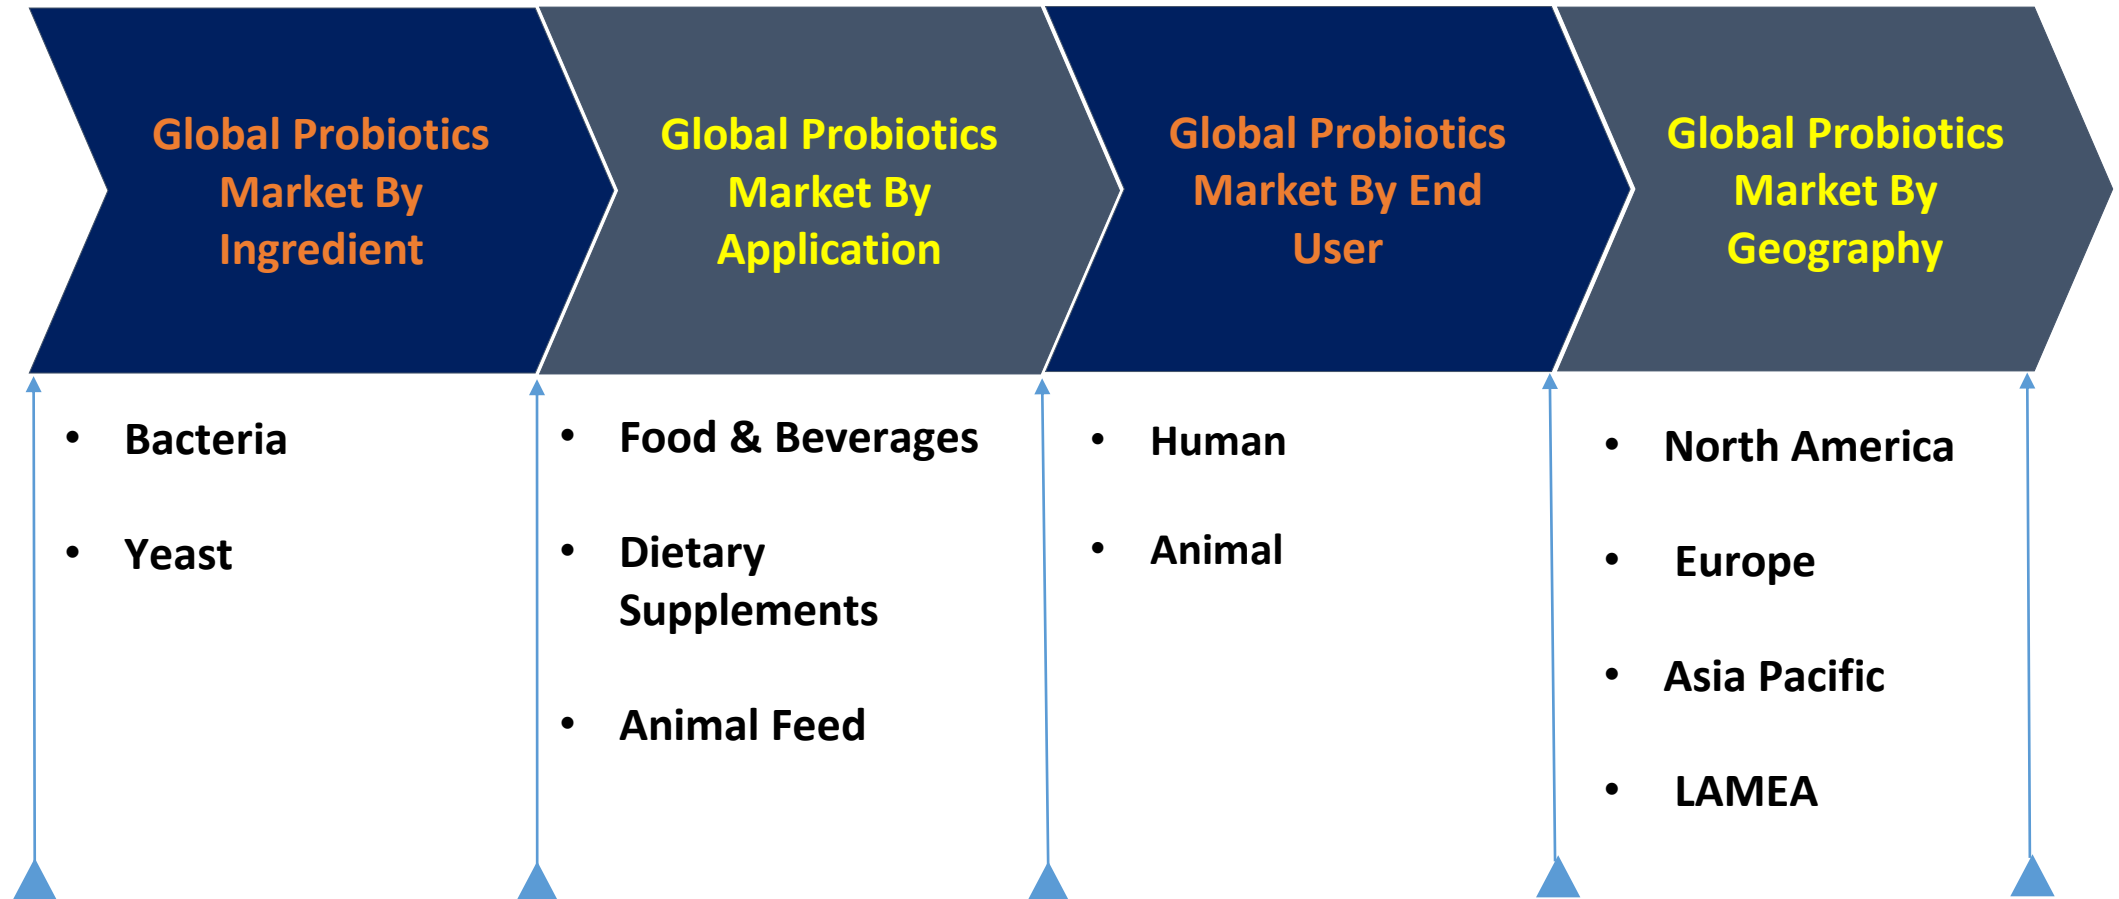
Global Probiotics Market By Ingredient

- Bacteria
- Yeast

Global Probiotics Market By Application

- Food & Beverages
- Dietary Supplements
- Animal Feed

Global Probiotics Market By End User

- Human
- Animal

Global Probiotics Market By Geography

- North America
- Europe
- Asia Pacific
- LAMEA